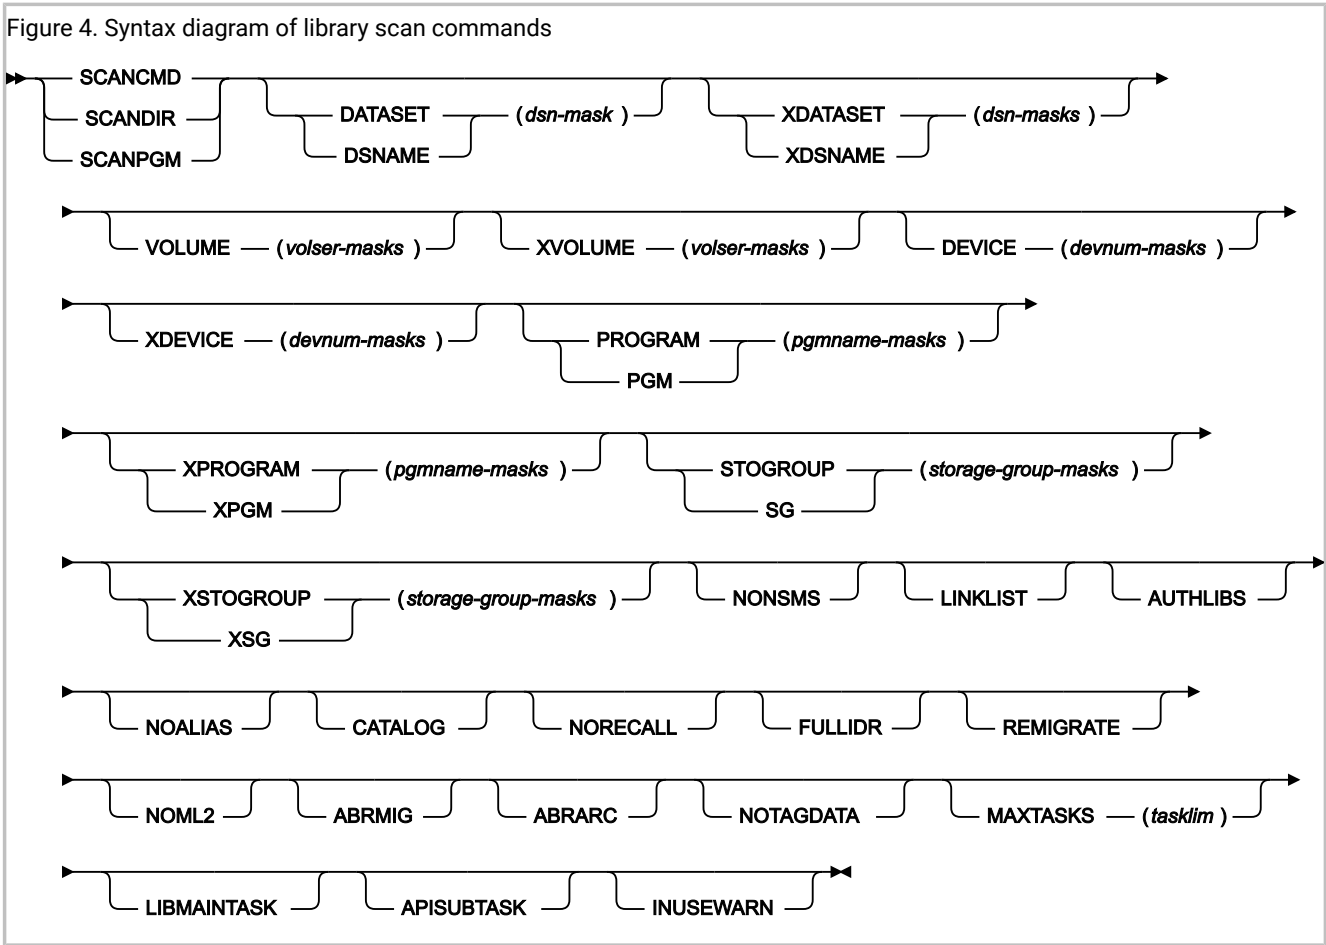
Figure 4. Syntax diagram of library scan commands

SCANCMD
SCANDIR
SCANPGM
DATASET
DSNAME
( dsn-mask )
XDATASET
XDSNAME
( dsn-masks )

VOLUME ( volser-masks )
XVOLUME ( volser-masks )
DEVICE ( devnum-masks )

XDEVICE ( devnum-masks )
PROGRAM
PGM
( pgmname-masks )

XPROGRAM
XPGM
( pgmname-masks )
STOGROUP
SG
( storage-group-masks )

XSTOGROUP
XSG
( storage-group-masks )
NONSMS
LINKLIST
AUTHLIBS

NOALIAS
CATALOG
NORECALL
FULLIDR
REMIGRATE

NOML2
ABRMIG
ABRARC
NOTAGDATA
MAXTASKS ( tasklim )

LIBMAINTASK
APISUBTASK
INUSEWARN